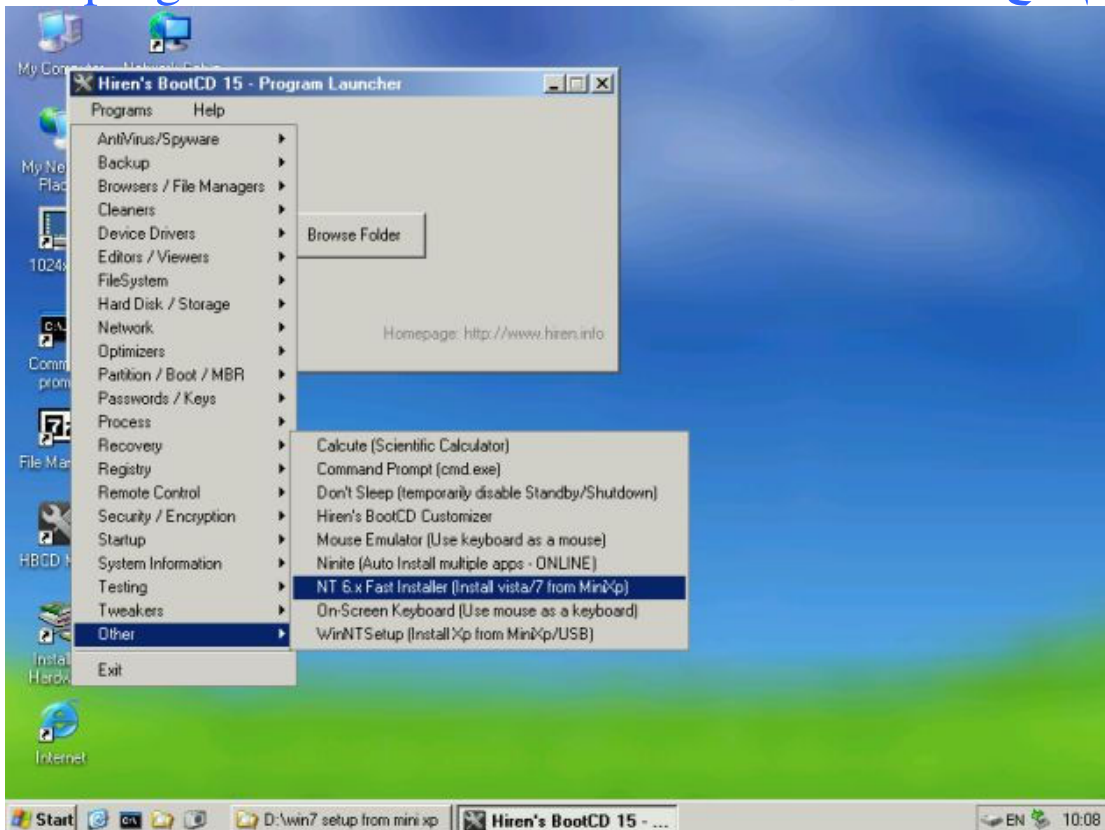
My Com
Hiren's BootCD 15 - Program Launcher
Programs Help
AntiVirus/Spyware
Backup
Browsers / File Managers
Cleaners
Device Drivers
Editors / Viewers
FileSystem
Hard Disk / Storage
Network
Optimizers
Partition / Boot / MBR
Passwords / Keys
Process
Recovery
Registry
Remote Control
Security / Encryption
Startup
System Information
Testing
Tweakers
Other
Exit

Browse Folder

Homepage: http://www.hiren.info

Calcute (Scientific Calculator)
Command Prompt (cmd.exe)
Don't Sleep (temporarily disable Standby/Shutdown)
Hiren's BootCD Customizer
Mouse Emulator (Use keyboard as a mouse)
Ninite (Auto Install multiple apps - ONLINE)
NT 6.x Fast Installer (Install vista/7 from MiniXp)
On-Screen Keyboard (Use mouse as a keyboard)
WinNTSetup (Install Xp from MiniXp/USB)

My Ne Plac
1024
Comm prom
File Ma
HBCD
Instal Hardw
Internet

Start D:\win7 setup from mini xp Hiren's BootCD 15 - ... EN 10:08